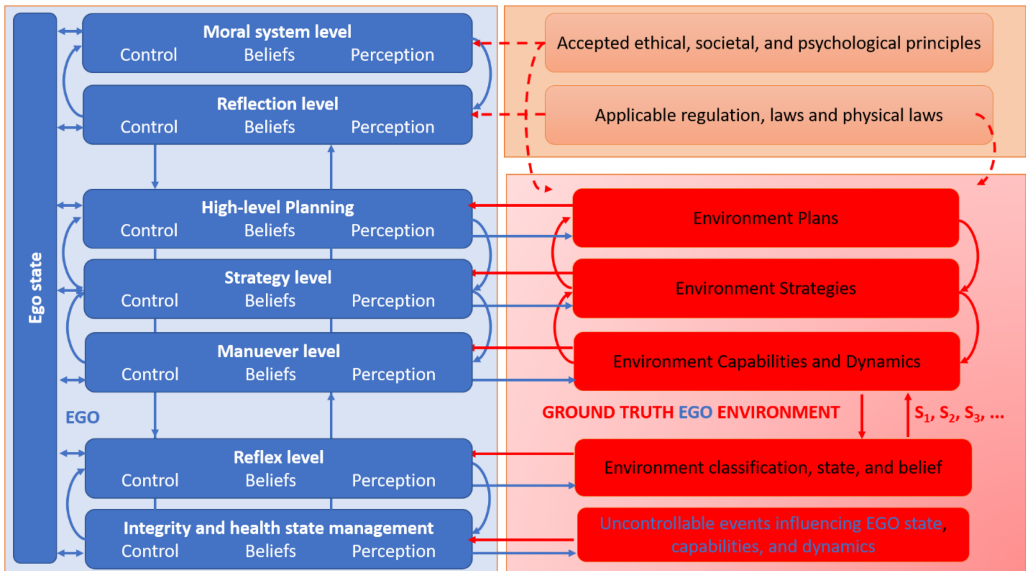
Ego state

Moral system level
Control Beliefs Perception

Reflection level
Control Beliefs Perception

High-level Planning
Control Beliefs Perception

Strategy level
Control Beliefs Perception

Manuever level
Control Beliefs Perception

EGO

Reflex level
Control Beliefs Perception

Integrity and health state management
Control Beliefs Perception

Accepted ethical, societal, and psychological principles

Applicable regulation, laws and physical laws

Environment Plans

Environment Strategies

Environment Capabilities and Dynamics

GROUND TRUTH EGO ENVIRONMENT

$S_1$, $S_2$, $S_3$, …

Environment classification, state, and belief

Uncontrollable events influencing EGO state, capabilities, and dynamics